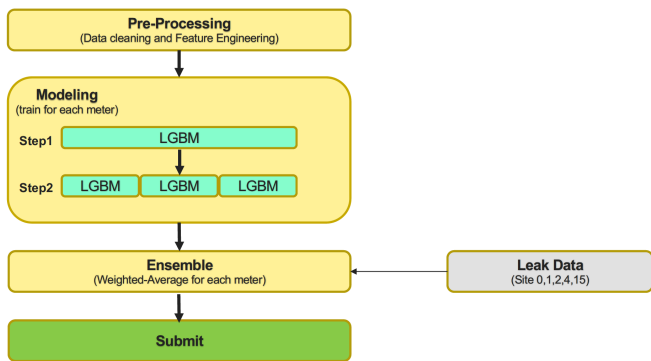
Pre-Processing
(Data cleaning and Feature Engineering)

Modeling
(train for each meter)

Step1
LGBM

Step2
LGBM
LGBM
LGBM

Ensemble
(Weighted-Average for each meter)

Leak Data
(Site 0,1,2,4,15)

Submit